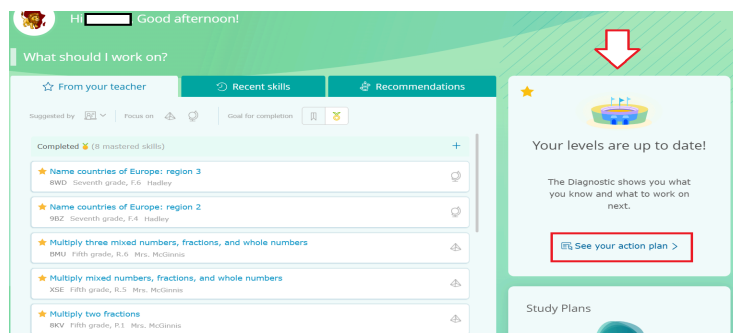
Hi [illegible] Good afternoon!

What should I work on?

From your teacher | Recent skills | Recommendations

Suggested by | Focus on | Goal for completion

Completed (8 mastered skills) +

Name countries of Europe: region 3
8WD Seventh grade, F.6 Hadley

Name countries of Europe: region 2
9BZ Seventh grade, F.4 Hadley

Multiply three mixed numbers, fractions, and whole numbers
BMU Fifth grade, R.6 Mrs. McGinnis

Multiply mixed numbers, fractions, and whole numbers
XSE Fifth grade, R.5 Mrs. McGinnis

Multiply two fractions
8KV Fifth grade, P.1 Mrs. McGinnis

Your levels are up to date!

The Diagnostic shows you what you know and what to work on next.

See your action plan >

Study Plans